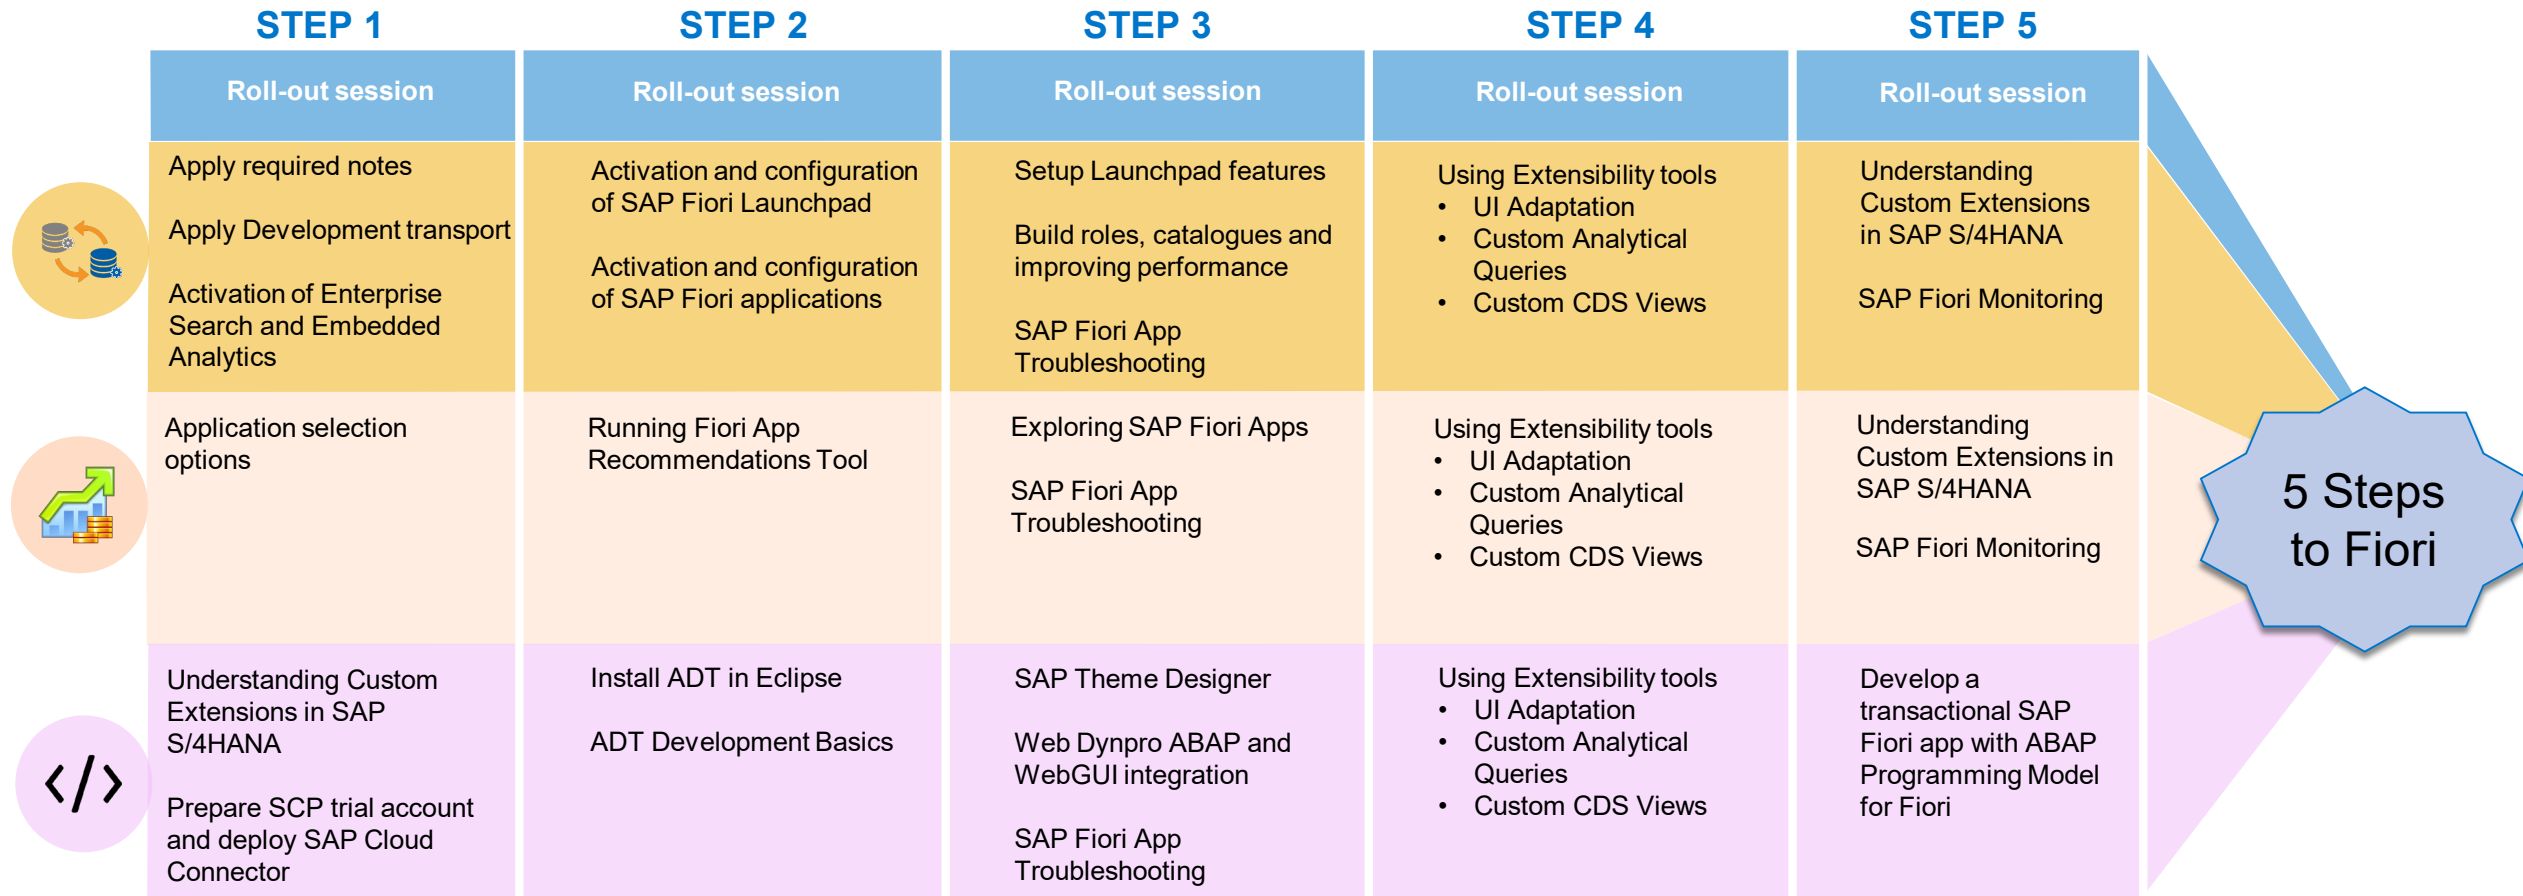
| STEP 1 | STEP 2 | STEP 3 | STEP 4 | STEP 5 |
|---|---|---|---|---|
| Roll-out session | Roll-out session | Roll-out session | Roll-out session | Roll-out session |
| Apply required notes<br><br>Apply Development transport<br><br>Activation of Enterprise Search and Embedded Analytics | Activation and configuration of SAP Fiori Launchpad<br><br>Activation and configuration of SAP Fiori applications | Setup Launchpad features<br><br>Build roles, catalogues and improving performance<br><br>SAP Fiori App Troubleshooting | Using Extensibility tools<br>• UI Adaptation<br>• Custom Analytical Queries<br>• Custom CDS Views | Understanding Custom Extensions in SAP S/4HANA<br><br>SAP Fiori Monitoring |
| Application selection options | Running Fiori App Recommendations Tool | Exploring SAP Fiori Apps<br><br>SAP Fiori App Troubleshooting | Using Extensibility tools<br>• UI Adaptation<br>• Custom Analytical Queries<br>• Custom CDS Views | Understanding Custom Extensions in SAP S/4HANA<br><br>SAP Fiori Monitoring |
| Understanding Custom Extensions in SAP S/4HANA<br><br>Prepare SCP trial account and deploy SAP Cloud Connector | Install ADT in Eclipse<br><br>ADT Development Basics | SAP Theme Designer<br><br>Web Dynpro ABAP and WebGUI integration<br><br>SAP Fiori App Troubleshooting | Using Extensibility tools<br>• UI Adaptation<br>• Custom Analytical Queries<br>• Custom CDS Views | Develop a transactional SAP Fiori app with ABAP Programming Model for Fiori |

5 Steps to Fiori